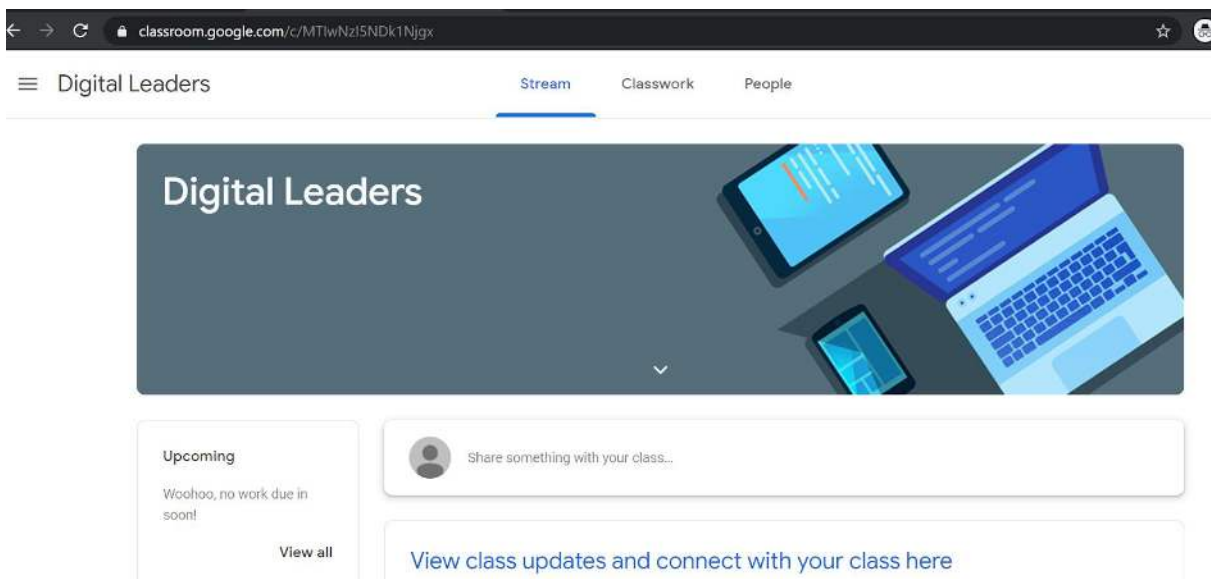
classroom.google.com/c/MTIwNzI5NDk1Njgx

Digital Leaders

Stream

Classwork

People

Digital Leaders

Upcoming

Woohoo, no work due in soon!

View all

Share something with your class...

View class updates and connect with your class here